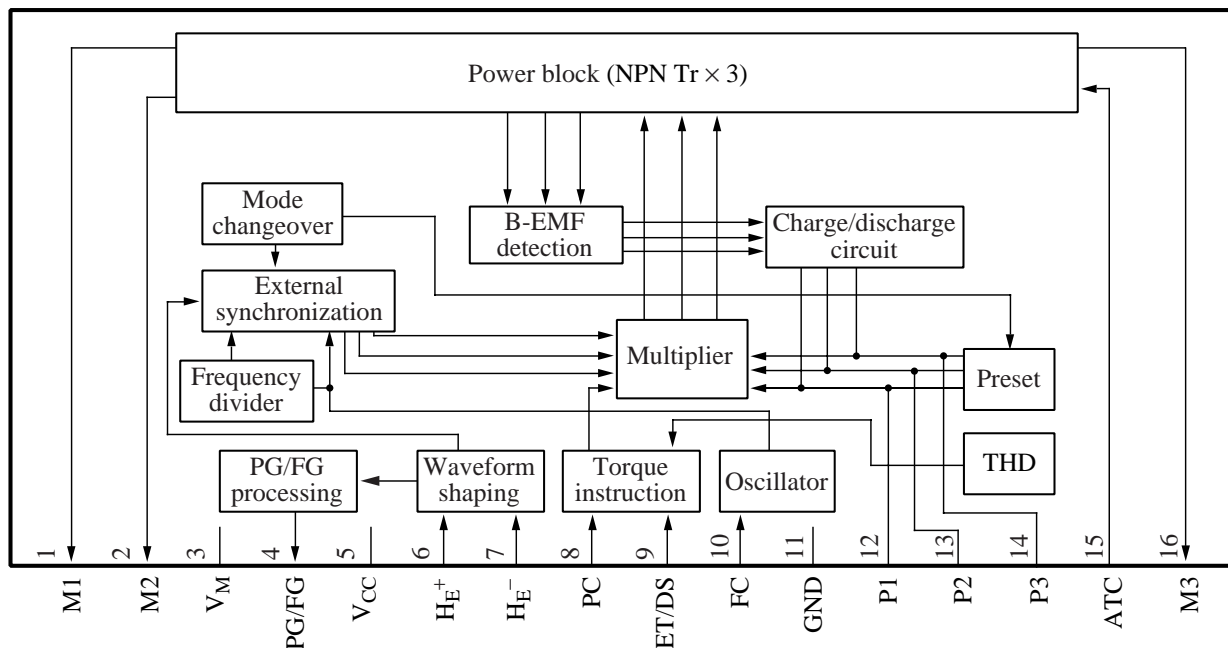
Power block (NPN Tr $\times$ 3)

Mode changeover

B-EMF detection

Charge/discharge circuit

External synchronization

Multiplier

Frequency divider

Preset

THD

PG/FG processing

Waveform shaping

Torque instruction

Oscillator

1 M1
2 M2
3 $V_M$
4 PG/FG
5 $V_{CC}$
6 $H_E^+$
7 $H_E^-$
8 PC
9 ET/DS
10 FC
11 GND
12 P1
13 P2
14 P3
15 ATC
16 M3